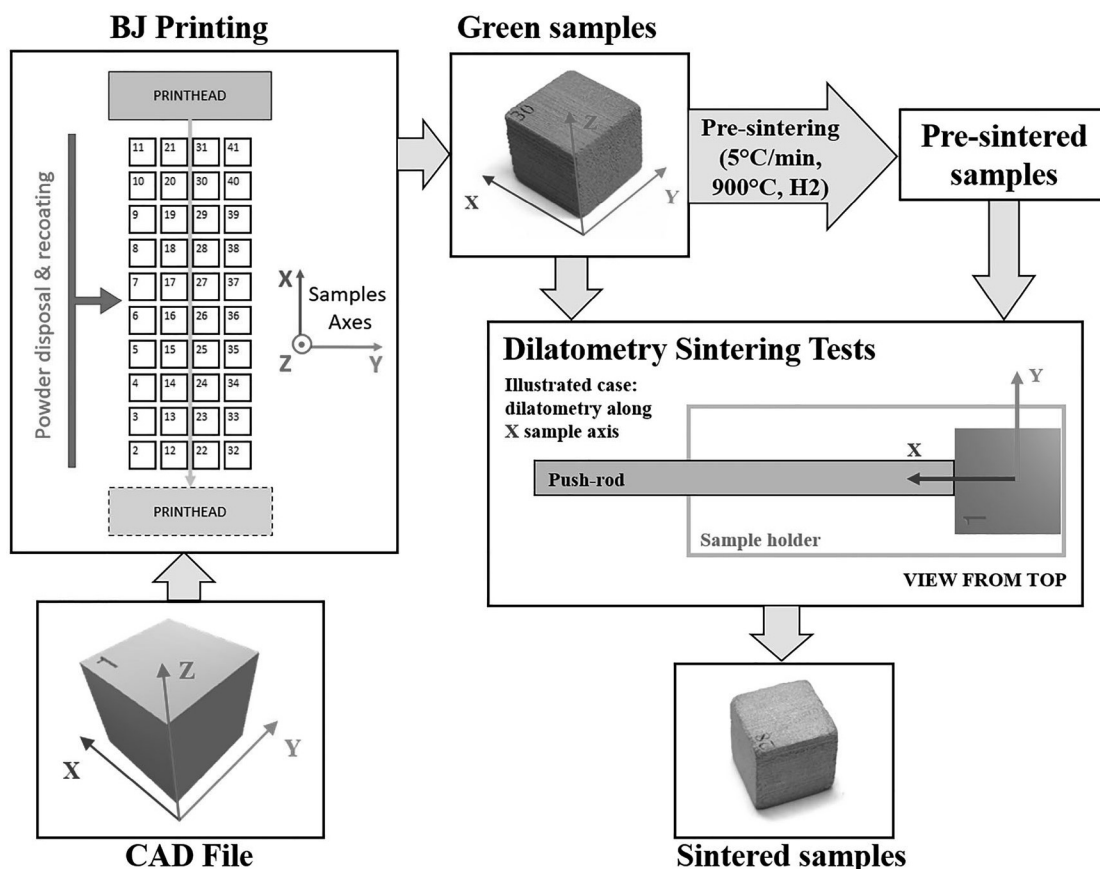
BJ Printing

PRINTHEAD

Powder disposal & recoating

| 11 | 21 | 31 | 41 |
|---|---|---|---|
| 10 | 20 | 30 | 40 |
| 9 | 19 | 29 | 39 |
| 8 | 18 | 28 | 38 |
| 7 | 17 | 27 | 37 |
| 6 | 16 | 26 | 36 |
| 5 | 15 | 25 | 35 |
| 4 | 14 | 24 | 34 |
| 3 | 13 | 23 | 33 |
| 2 | 12 | 22 | 32 |

X
Samples Axes
Z
Y

PRINTHEAD

Green samples

30
Z
X
Y

Pre-sintering (5°C/min, 900°C, H2)

Pre-sintered samples

Dilatometry Sintering Tests

Illustrated case: dilatometry along X sample axis

Y
X
Push-rod
Sample holder
VIEW FROM TOP

1
Z
X
Y

CAD File

Sintered samples